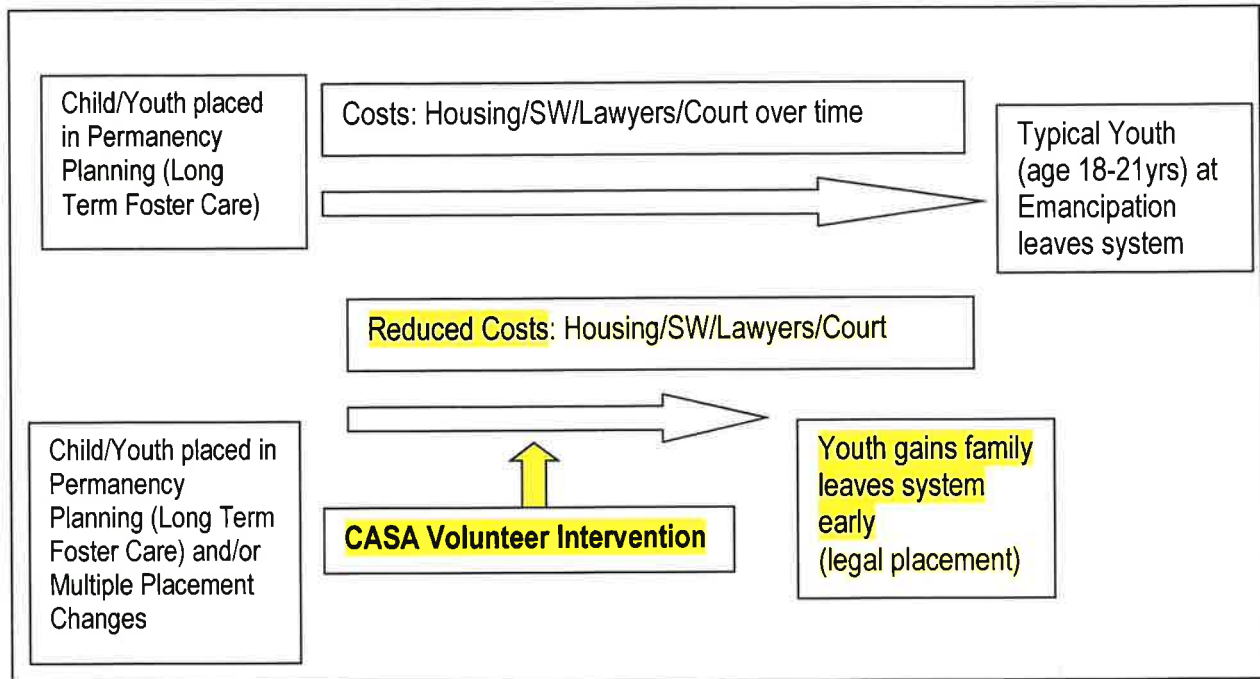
Child/Youth placed in Permanency Planning (Long Term Foster Care)

Costs: Housing/SW/Lawyers/Court over time

Typical Youth (age 18-21yrs) at Emancipation leaves system

Reduced Costs: Housing/SW/Lawyers/Court

Child/Youth placed in Permanency Planning (Long Term Foster Care) and/or Multiple Placement Changes

CASA Volunteer Intervention

Youth gains family leaves system early (legal placement)